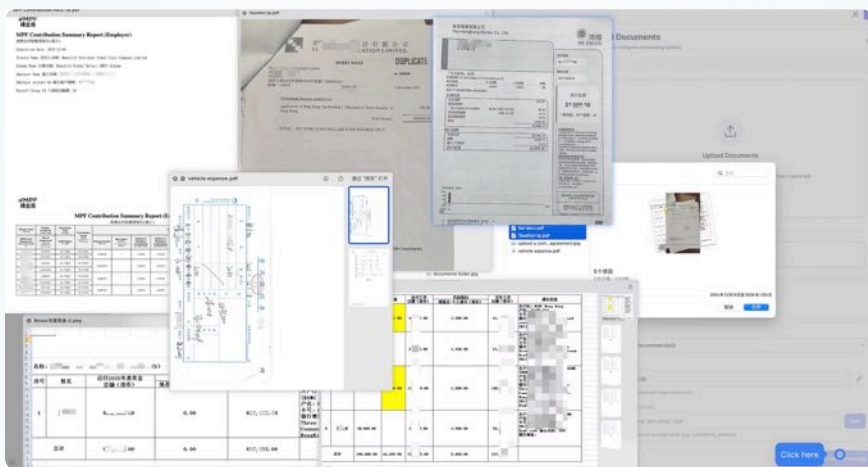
MPF Contribution Summary Report (Employer)

MPF Contribution Summary Report (E

DUPLICATE

vehicle expense.pdf

Upload Documents

Upload Documents

documents folder.jpg

vehicle expense.pdf

Click here